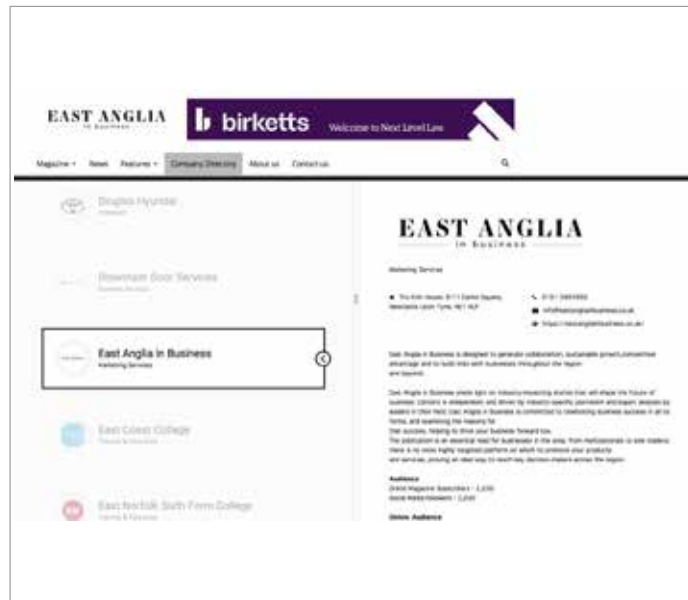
EAST ANGLIA
IN BUSINESS

birketts Welcome to Next Level Law

Magazine News Features Company Directory About us Contact us

Drigles Hyundai
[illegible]

Downham Door Services
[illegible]

East Anglia in Business
Marketing Services

East Coast College
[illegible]

East Norfolk Sixth Form College
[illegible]

EAST ANGLIA
IN BUSINESS

Marketing Services

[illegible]

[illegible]

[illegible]

Audience
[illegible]
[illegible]

Online Audience